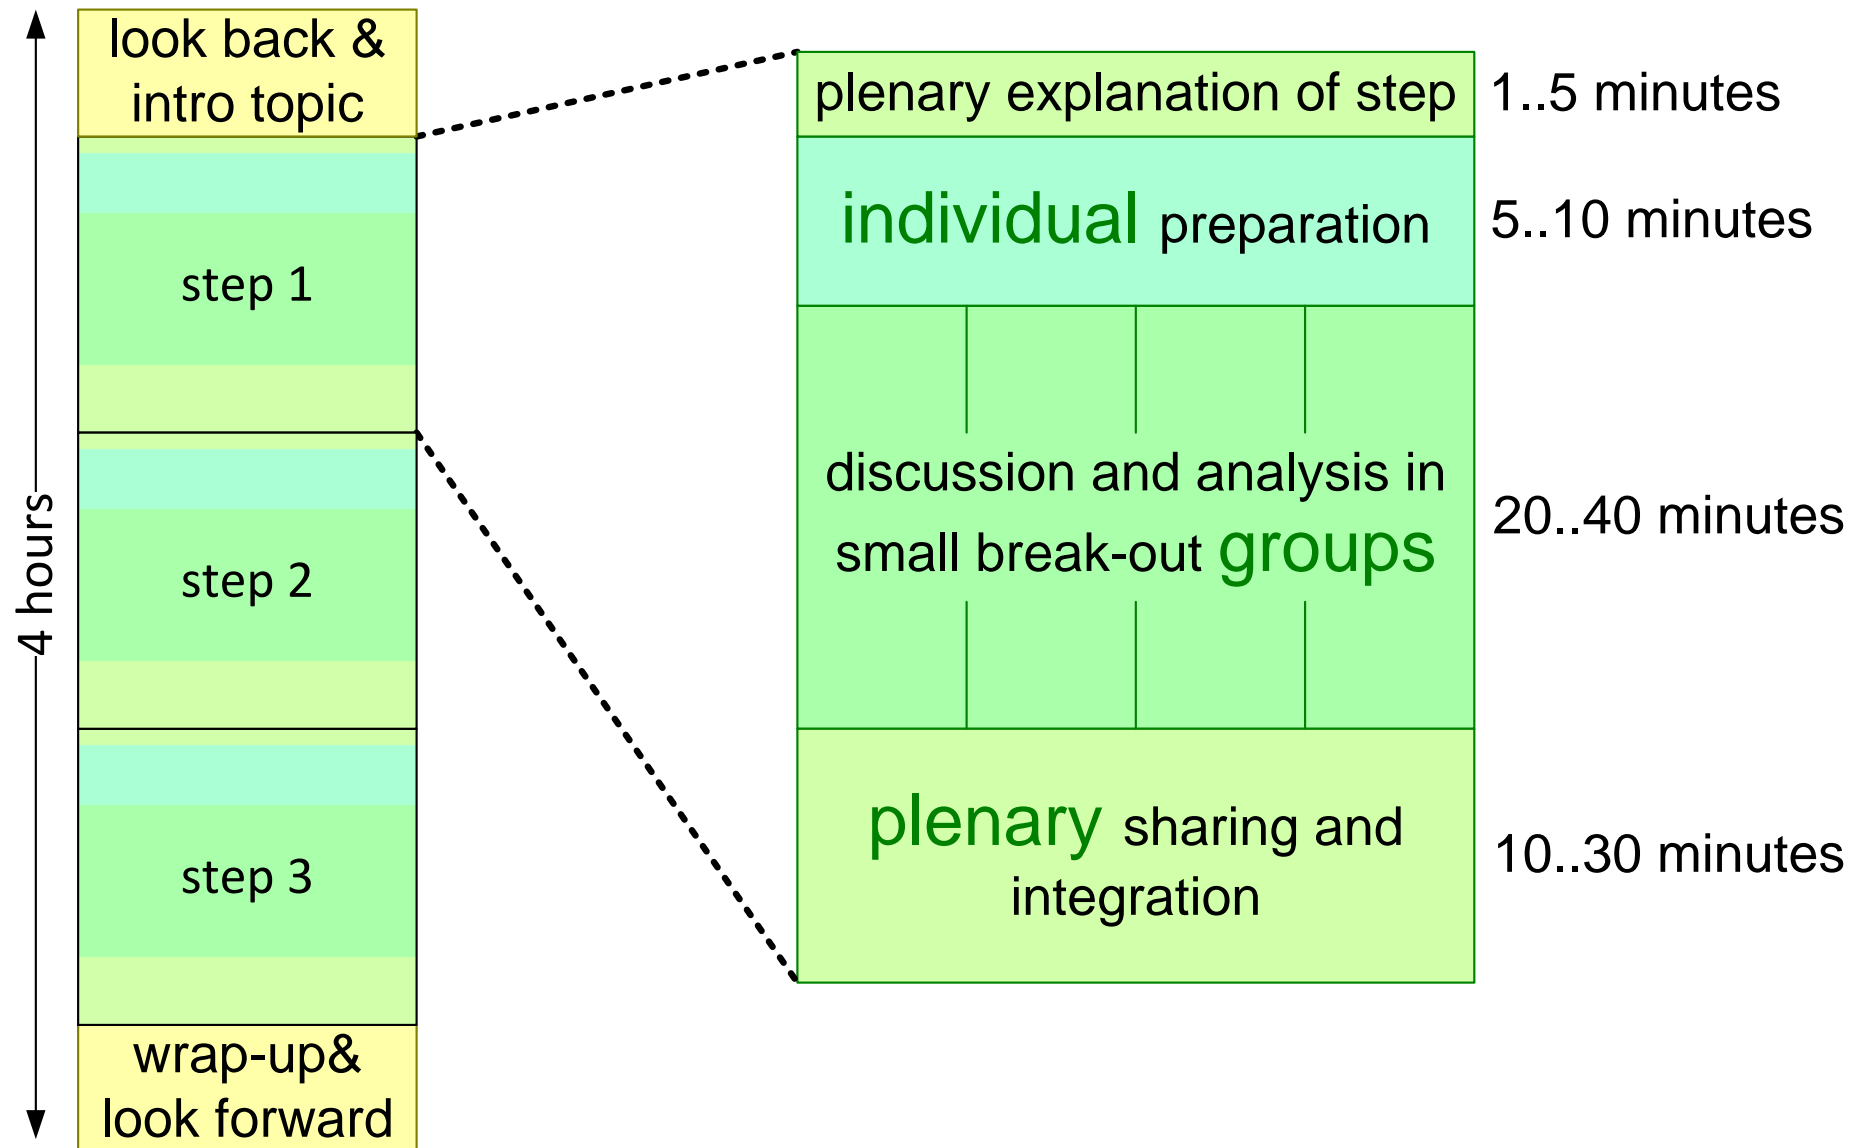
4 hours

look back & intro topic

step 1

step 2

step 3

wrap-up& look forward

plenary explanation of step

1..5 minutes

individual preparation

5..10 minutes

discussion and analysis in small break-out groups

20..40 minutes

plenary sharing and integration

10..30 minutes